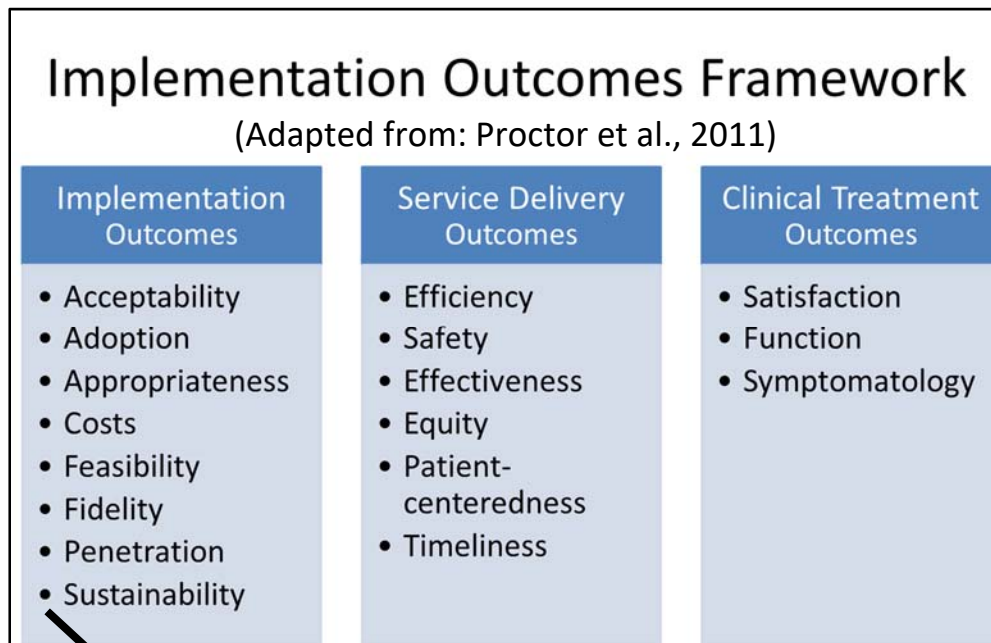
Implementation Outcomes Framework
(Adapted from: Proctor et al., 2011)

Implementation Outcomes
- Acceptability
- Adoption
- Appropriateness
- Costs
- Feasibility
- Fidelity
- Penetration
- Sustainability

Service Delivery Outcomes
- Efficiency
- Safety
- Effectiveness
- Equity
- Patient-centeredness
- Timeliness

Clinical Treatment Outcomes
- Satisfaction
- Function
- Symptomatology